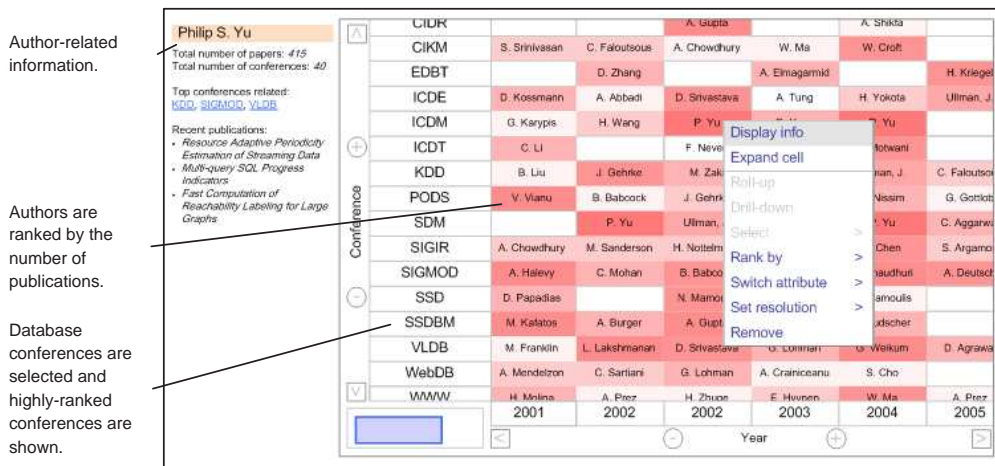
Author-related information.

Authors are ranked by the number of publications.

Database conferences are selected and highly-ranked conferences are shown.

Philip S. Yu

Total number of papers: 415
Total number of conferences: 40

Top conferences related:
KDD, SIGMOD, VLDB

Recent publications:
- Resource Adaptive Periodicity Estimation of Streaming Data
- Multi-query SQL Progress Indicators
- Fast Computation of Reachability Labeling for Large Graphs

Conference

| | 2001 | 2002 | 2002 | 2003 | 2004 | 2005 |
|---|---|---|---|---|---|---|
| CIDR | | | A. Gupta | | A. Shikfa | |
| CIKM | S. Srinivasan | C. Faloutsous | A. Chowdhury | W. Ma | W. Croft | |
| EDBT | | D. Zhang | | A. Elmagarmid | | H. Kriegel |
| ICDE | D. Kossmann | A. Abbadi | D. Srivastava | A. Tung | H. Yokota | Ullman, J. |
| ICDM | G. Karypis | H. Wang | P. Yu | | P. Yu | |
| ICDT | C. Li | | F. Neve | | Motwani | |
| KDD | B. Liu | J. Gehrke | M. Zak | | man, J. | C. Faloutso |
| PODS | V. Vianu | B. Babcock | J. Gehrk | | Nissim | G. Gottlob |
| SDM | | P. Yu | Ullman, | | Yu | C. Aggarwa |
| SIGIR | A. Chowdhury | M. Sanderson | H. Nottelm | | Chen | S. Argamo |
| SIGMOD | A. Halevy | C. Mohan | B. Babco | | audhuri | A. Deutsch |
| SSD | D. Papadias | | N. Mamou | | amoulis | |
| SSDBM | M. Kafatos | A. Burger | A. Gupt | | dscher | |
| VLDB | M. Franklin | L. Lakshmanan | D. Srivastava | G. Lohman | G. Weikum | D. Agrawa |
| WebDB | A. Mendelzon | C. Sartiani | G. Lohman | A. Crainiceanu | S. Cho | |
| WWW | H. Molina | A. Prez | H. Zhuge | E. Hyvnen | W. Ma | A. Prez |

Display info
Expand cell
Roll-up
Drill-down
Select >
Rank by >
Switch attribute >
Set resolution >
Remove

Year